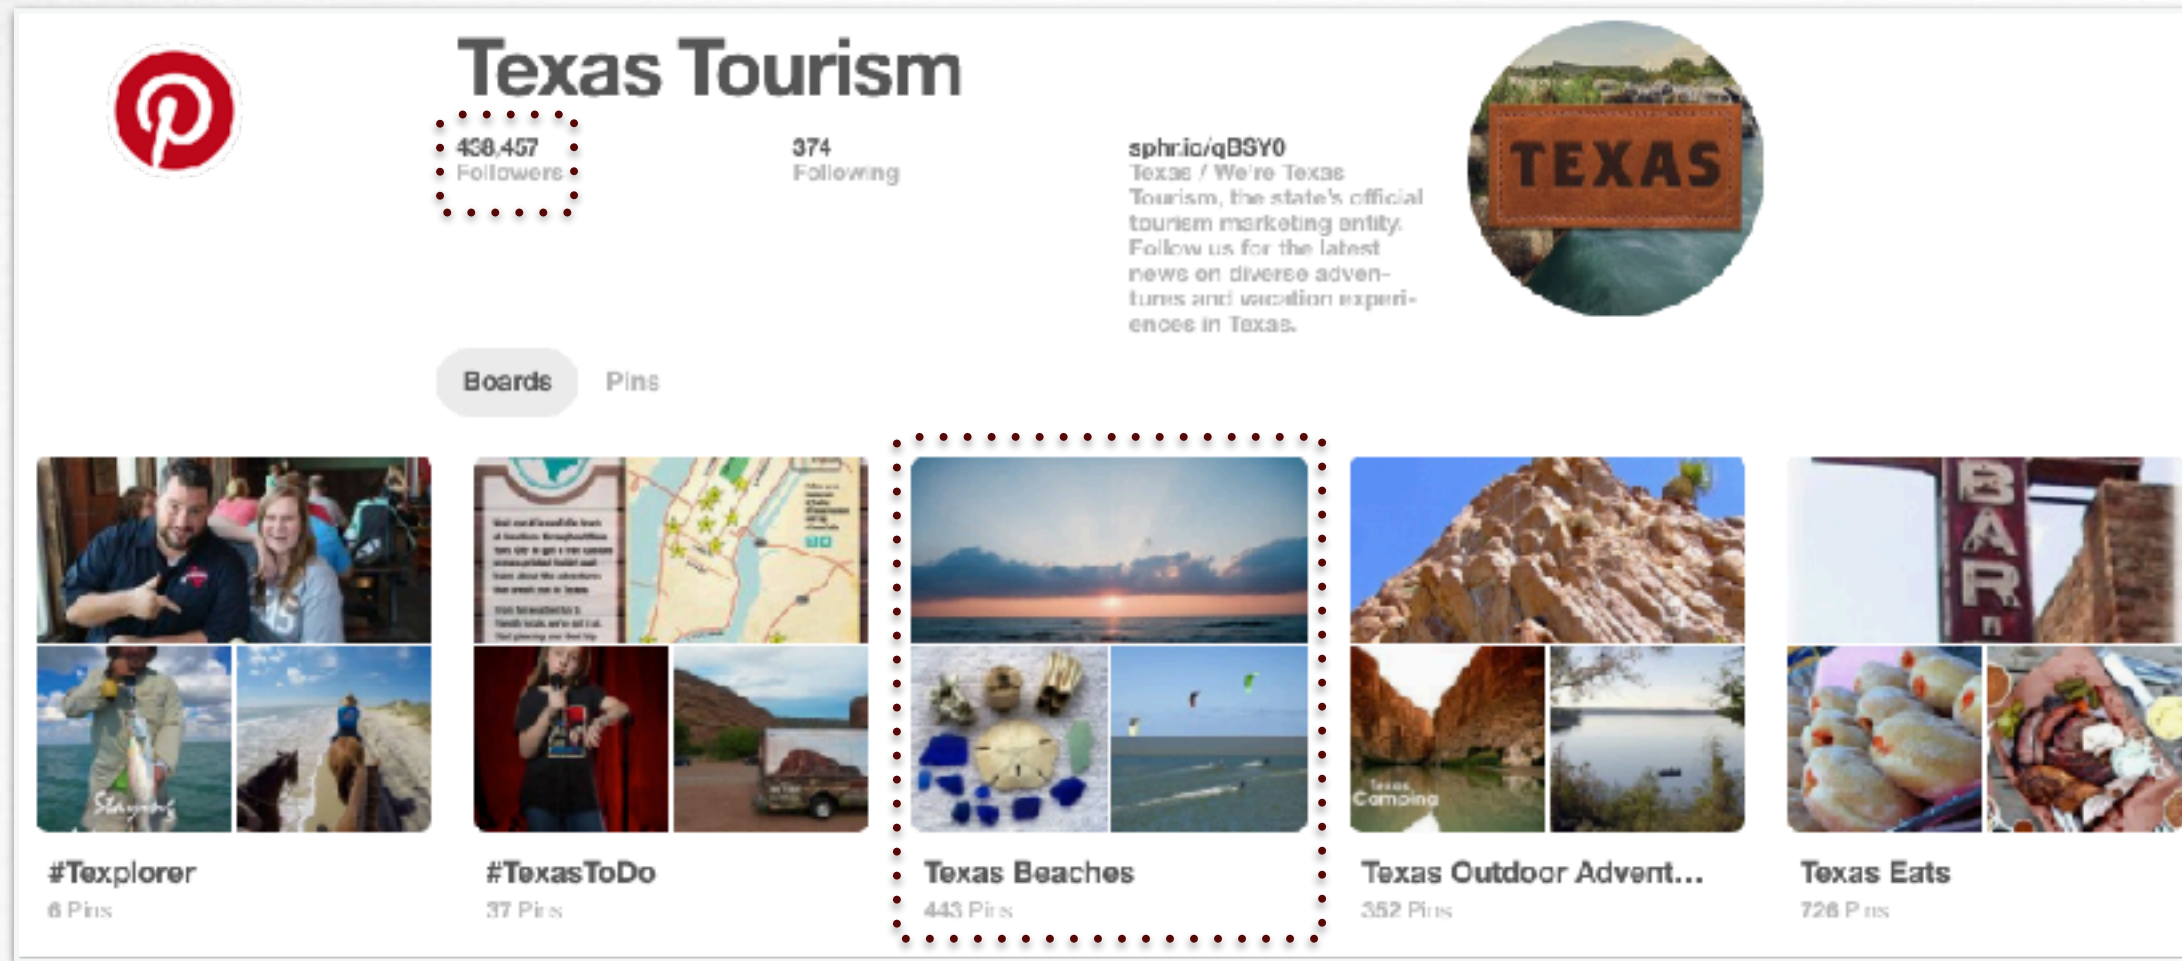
Texas Tourism

438,457
Followers

374
Following

sphr.io/qBSY0
Texas / We're Texas Tourism, the state's official tourism marketing entity. Follow us for the latest news on diverse adventures and vacation experiences in Texas.

TEXAS

Boards Pins

Texas Camping

BAR

#Texplorer
6 Pins

#TexasToDo
37 Pins

Texas Beaches
443 Pins

Texas Outdoor Advent...
352 Pins

Texas Eats
726 Pins